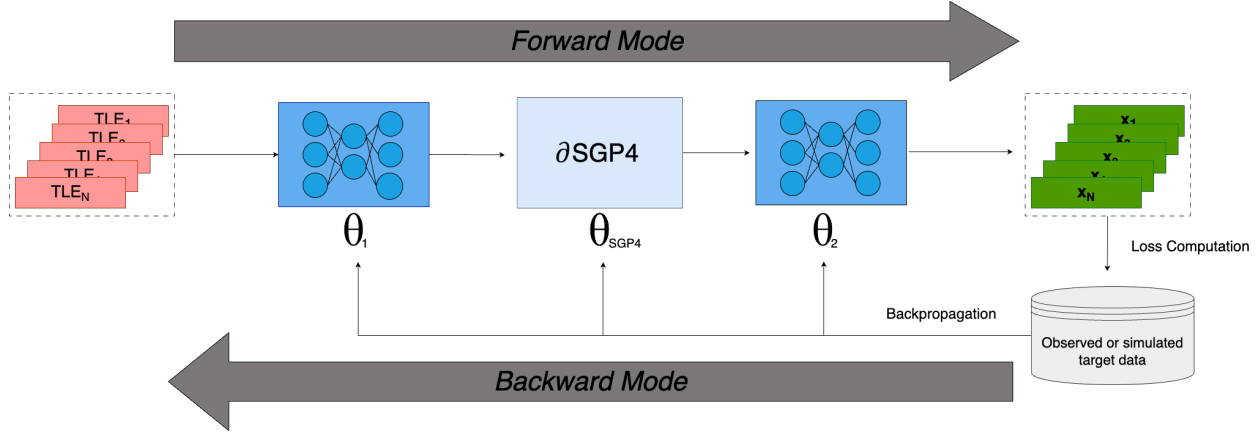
Forward Mode

$TLE_1$
$TLE_2$
$TLE_3$
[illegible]
$TLE_N$

$\theta_1$

$\partial$SGP4

$\theta_{SGP4}$

$\theta_2$

$x_1$
$x_2$
$x_3$
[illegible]
$x_N$

Loss Computation

Backpropagation

Observed or simulated target data

Backward Mode